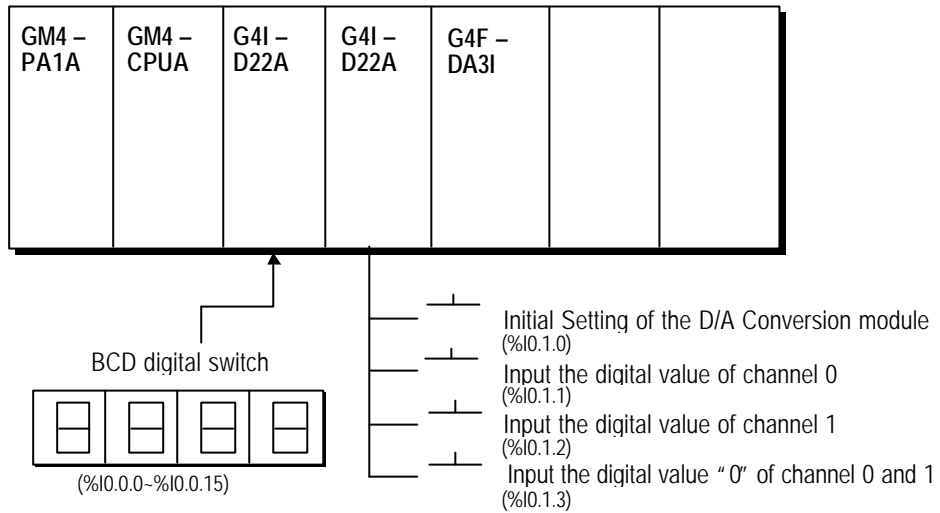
GM4 – PA1A

GM4 – CPUA

G4I – D22A

G4I – D22A

G4F – DA3I

BCD digital switch

(%I0.0.0~%I0.0.15)

Initial Setting of the D/A Conversion module
(%I0.1.0)

Input the digital value of channel 0
(%I0.1.1)

Input the digital value of channel 1
(%I0.1.2)

Input the digital value "0" of channel 0 and 1
(%I0.1.3)